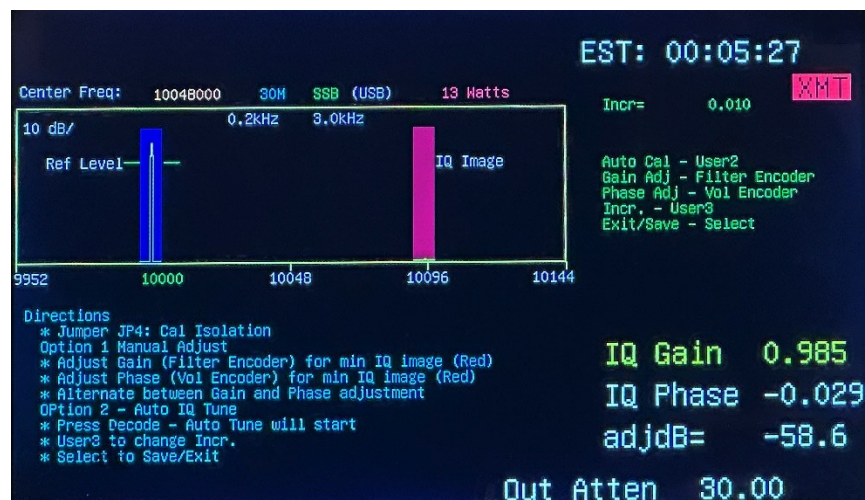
EST: 00:05:27

XMT

Center Freq: 10048000 30M SSB (USB) 13 Watts

Incr= 0.010

10 dB/ 0.2kHz 3.0kHz

Ref Level

IQ Image

Auto Cal - User2
Gain Adj - Filter Encoder
Phase Adj - Vol Encoder
Incr. - User3
Exit/Save - Select

9952 10000 10048 10096 10144

Directions
* Jumper JP4: Cal Isolation
Option 1 Manual Adjust
* Adjust Gain (Filter Encoder) for min IQ image (Red)
* Adjust Phase (Vol Encoder) for min IQ image (Red)
* Alternate between Gain and Phase adjustment
OPtion 2 - Auto IQ Tune
* Press Decode - Auto Tune will start
* User3 to change Incr.
* Select to Save/Exit

IQ Gain 0.985
IQ Phase -0.029
adjdB= -58.6

Out Atten 30.00